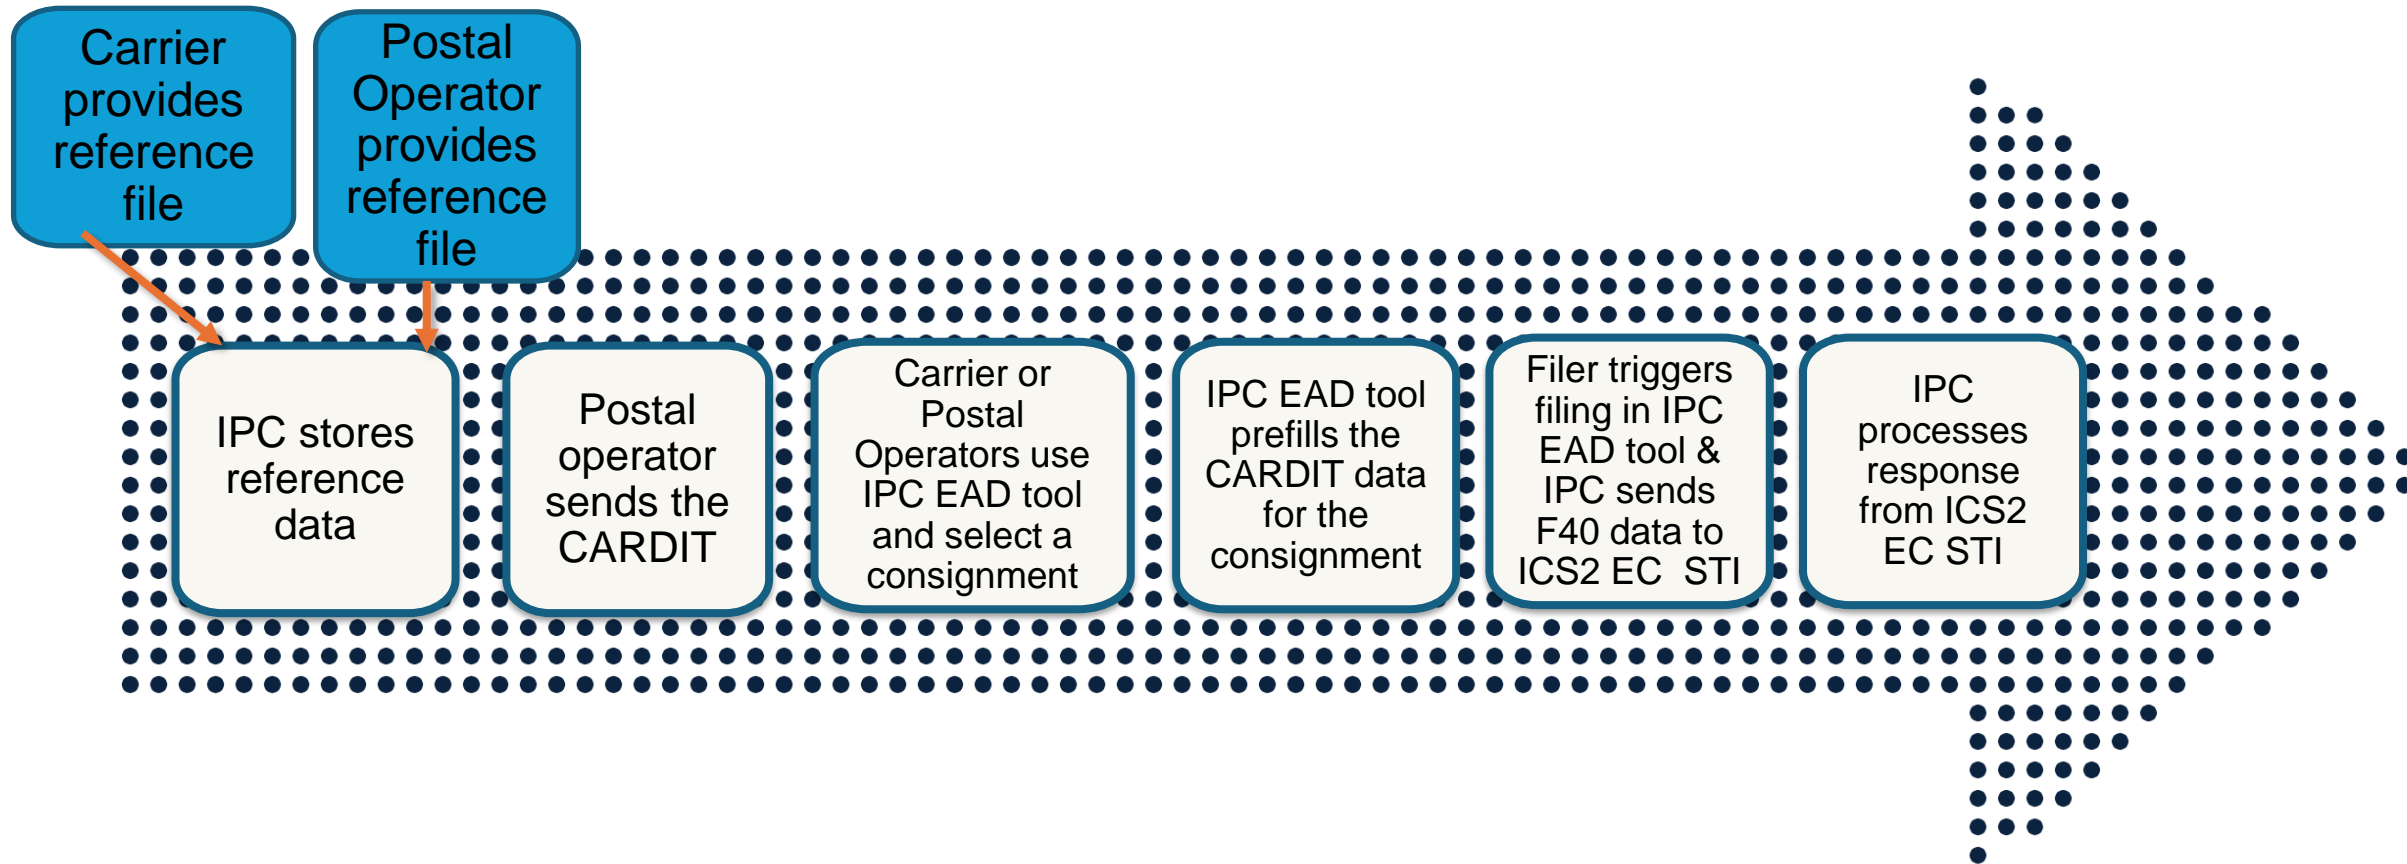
Carrier provides reference file

Postal Operator provides reference file

IPC stores reference data

Postal operator sends the CARDIT

Carrier or Postal Operators use IPC EAD tool and select a consignment

IPC EAD tool prefills the CARDIT data for the consignment

Filer triggers filing in IPC EAD tool & IPC sends F40 data to ICS2 EC STI

IPC processes response from ICS2 EC STI